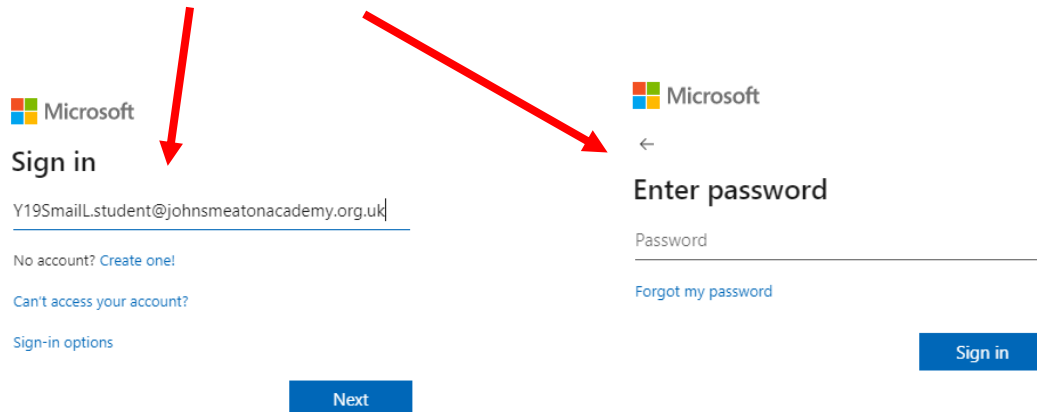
Microsoft

Sign in

Y19SmailL.student@johnsmeatonacademy.org.uk

No account? Create one!

Can't access your account?

Sign-in options

Next

Microsoft

←

Enter password

Password

Forgot my password

Sign in